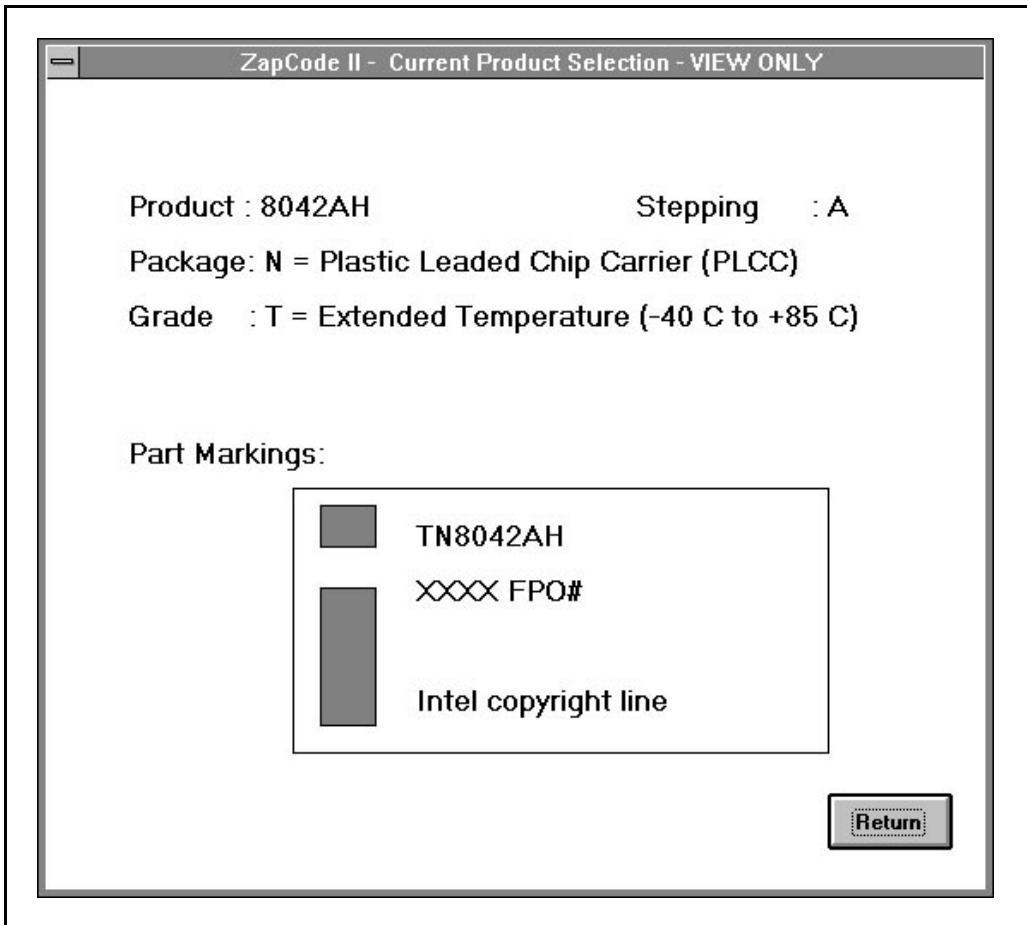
ZapCode II - Current Product Selection - VIEW ONLY

Product : 8042AH Stepping : A

Package: N = Plastic Leaded Chip Carrier (PLCC)

Grade : T = Extended Temperature (-40 C to +85 C)

Part Markings:

TN8042AH

XXXX FPO#

Intel copyright line

Return